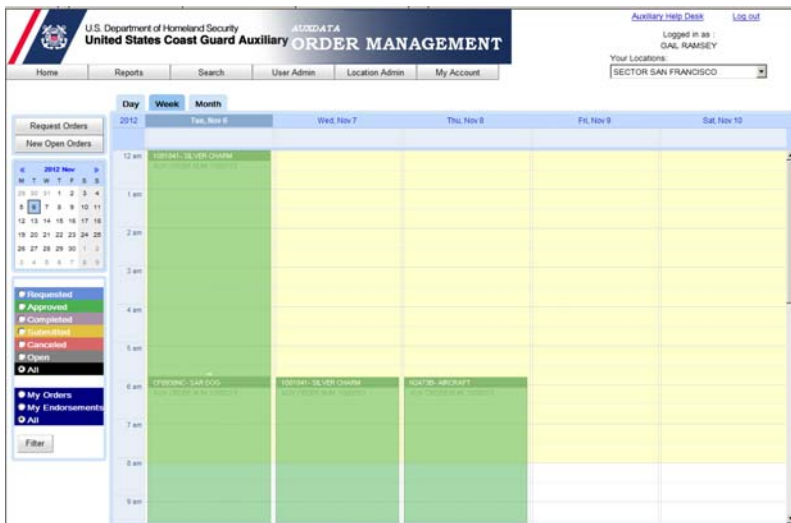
U.S. Department of Homeland Security
United States Coast Guard Auxiliary

AUXDATA
ORDER MANAGEMENT

Auxiliary Help Desk Log out
Logged in as :
GAIL RAMSEY
Your Locations:
SECTOR SAN FRANCISCO

Home | Reports | Search | User Admin | Location Admin | My Account

Request Orders
New Open Orders

2012 Nov

| M | T | W | T | F | S | S |
|---|---|---|---|---|---|---|
| 29 | 30 | 31 | 1 | 2 | 3 | 4 |
| 5 | 6 | 7 | 8 | 9 | 10 | 11 |
| 12 | 13 | 14 | 15 | 16 | 17 | 18 |
| 19 | 20 | 21 | 22 | 23 | 24 | 25 |
| 26 | 27 | 28 | 29 | 30 | 1 | 2 |
| 3 | 4 | 5 | 6 | 7 | 8 | 9 |

Requested
Approved
Completed
Submitted
Canceled
Open
All

My Orders
My Endorsements
All

Filter

Day Week Month

2012 | Tue, Nov 6 | Wed, Nov 7 | Thu, Nov 8 | Fri, Nov 9 | Sat, Nov 10

12 am
1 am
2 am
3 am
4 am
5 am
6 am
7 am
8 am
9 am

1081041 - SILVER CHARM
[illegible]

CF0809NC - SAR DOG
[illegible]

1081041 - SILVER CHARM
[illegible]

N2473B - AIRCRAFT
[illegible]